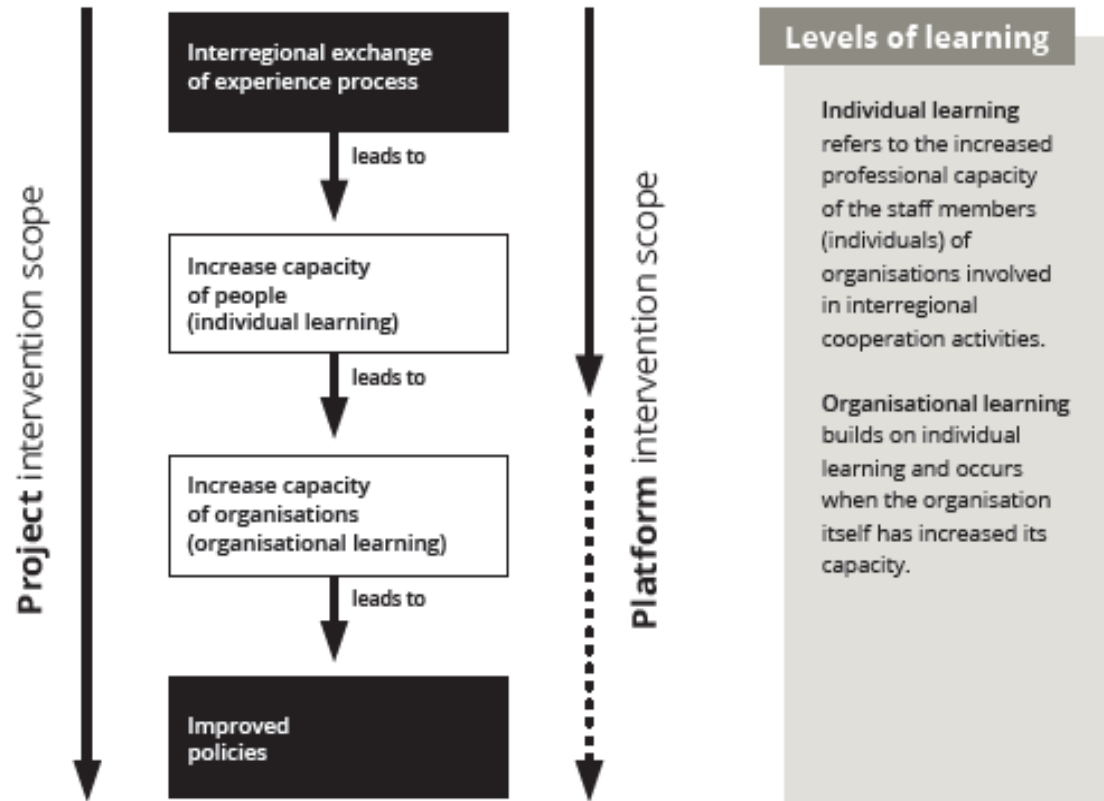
Project intervention scope

Interregional exchange of experience process

leads to

Increase capacity of people (individual learning)

leads to

Increase capacity of organisations (organisational learning)

leads to

Improved policies

Platform intervention scope

Levels of learning

Individual learning refers to the increased professional capacity of the staff members (individuals) of organisations involved in interregional cooperation activities.

Organisational learning builds on individual learning and occurs when the organisation itself has increased its capacity.